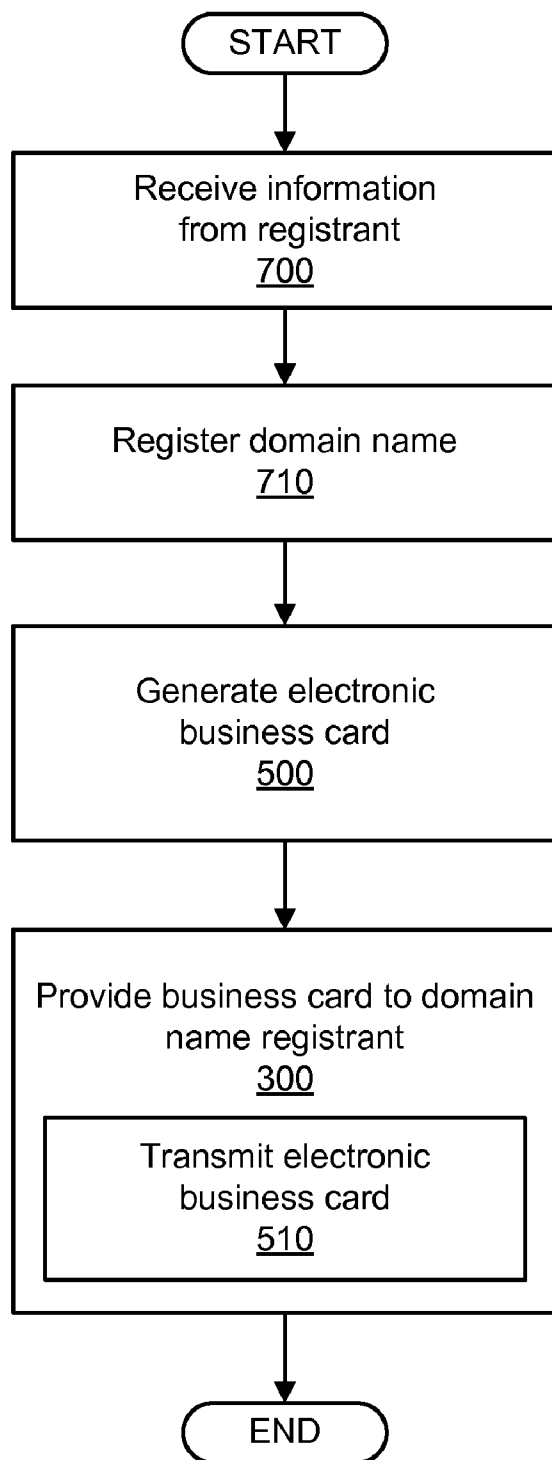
START

Receive information from registrant
700

Register domain name
710

Generate electronic business card
500

Provide business card to domain name registrant
300

Transmit electronic business card
510

END